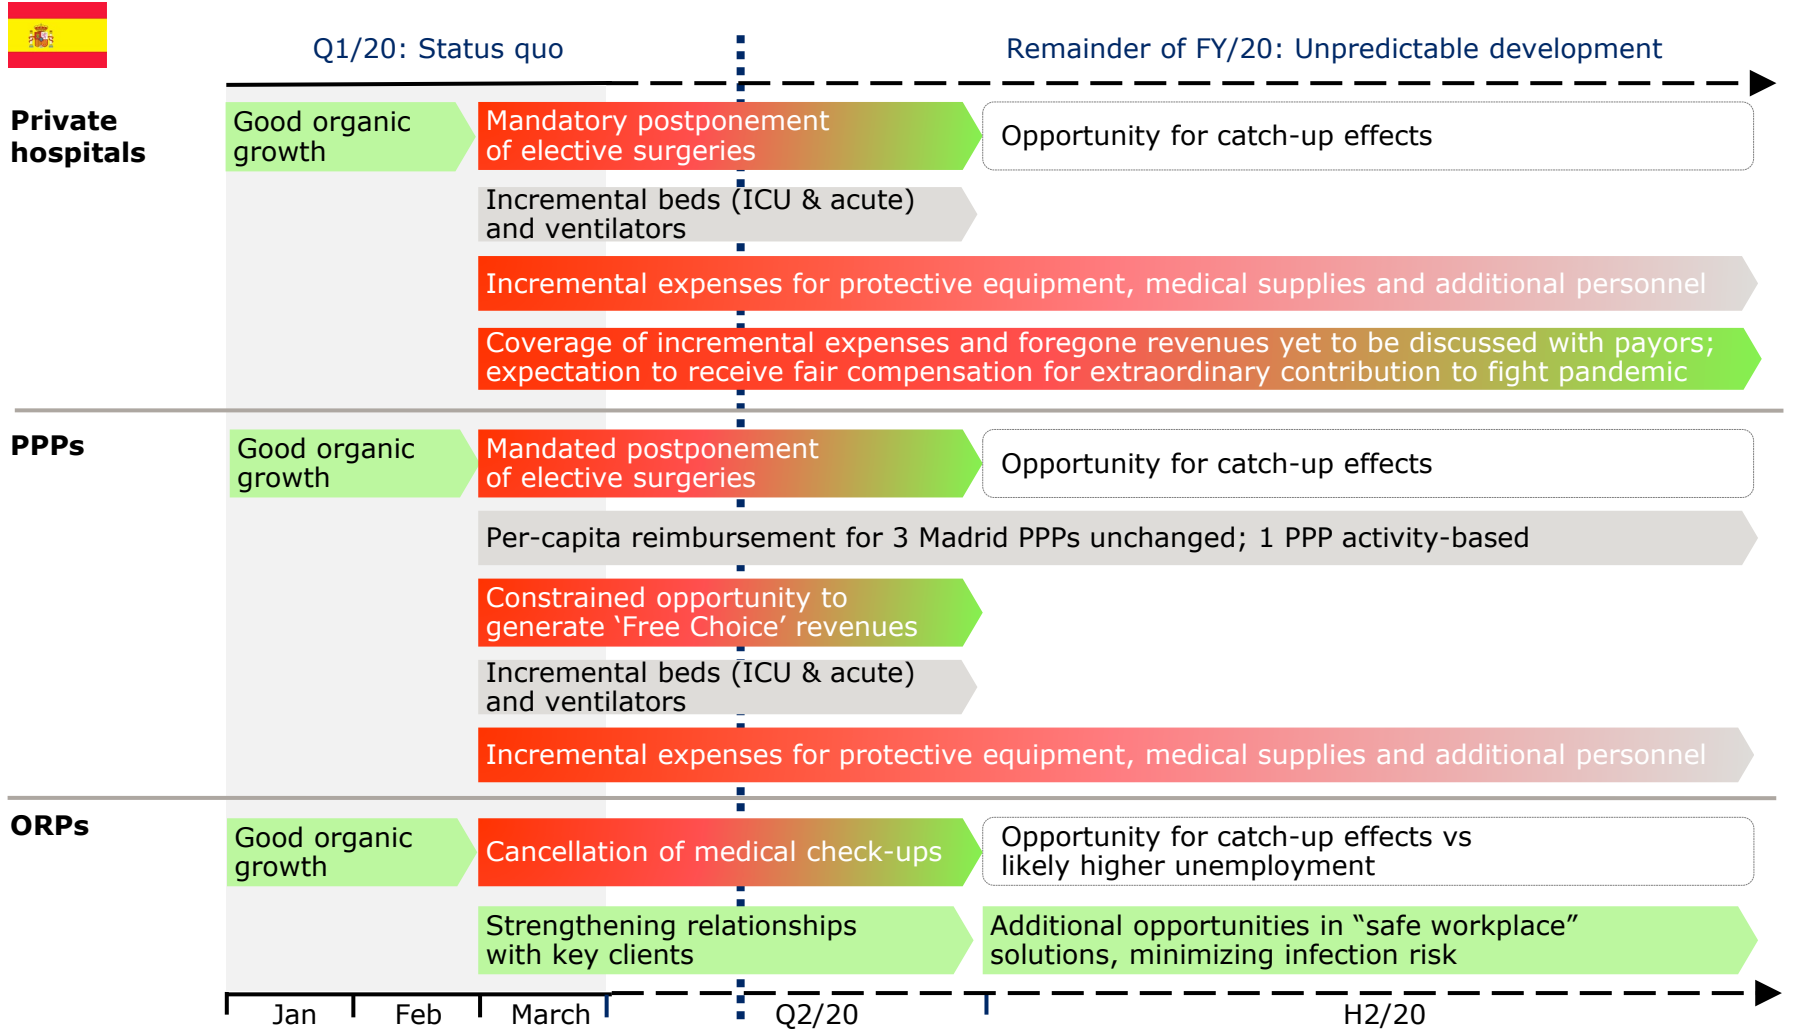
Q1/20: Status quo

Remainder of FY/20: Unpredictable development

Private hospitals

Good organic growth

Mandatory postponement of elective surgeries

Opportunity for catch-up effects

Incremental beds (ICU & acute) and ventilators

Incremental expenses for protective equipment, medical supplies and additional personnel

Coverage of incremental expenses and foregone revenues yet to be discussed with payors; expectation to receive fair compensation for extraordinary contribution to fight pandemic

PPPs

Good organic growth

Mandated postponement of elective surgeries

Opportunity for catch-up effects

Per-capita reimbursement for 3 Madrid PPPs unchanged; 1 PPP activity-based

Constrained opportunity to generate ‘Free Choice’ revenues

Incremental beds (ICU & acute) and ventilators

Incremental expenses for protective equipment, medical supplies and additional personnel

ORPs

Good organic growth

Cancellation of medical check-ups

Opportunity for catch-up effects vs likely higher unemployment

Strengthening relationships with key clients

Additional opportunities in “safe workplace” solutions, minimizing infection risk

Jan

Feb

March

Q2/20

H2/20